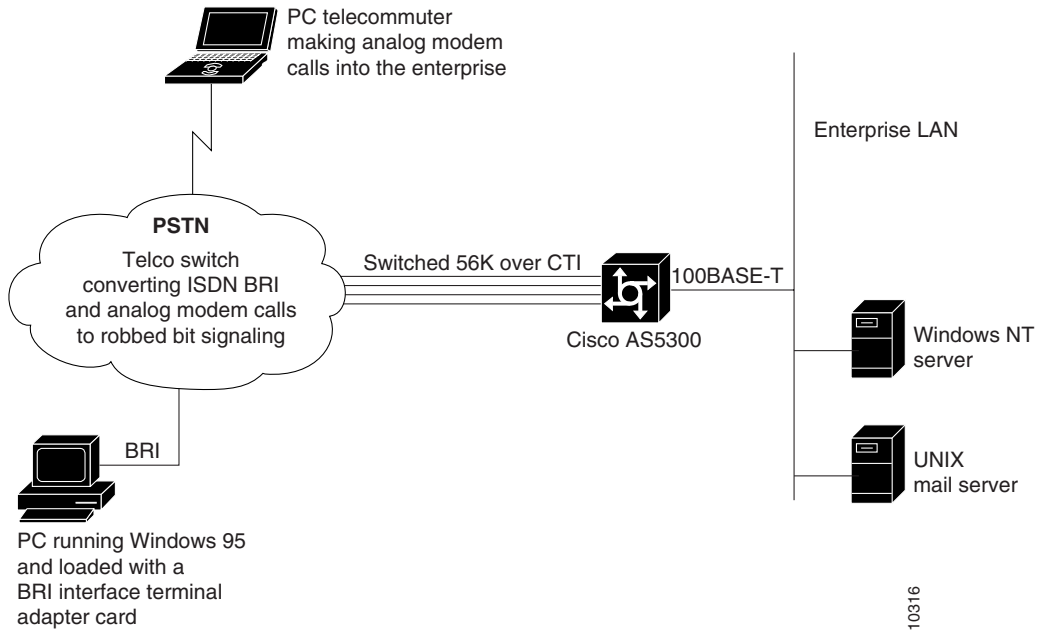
PC telecommuter making analog modem calls into the enterprise

Enterprise LAN

PSTN

Telco switch converting ISDN BRI and analog modem calls to robbed bit signaling

Switched 56K over CTI

100BASE-T

Cisco AS5300

Windows NT server

BRI

UNIX mail server

PC running Windows 95 and loaded with a BRI interface terminal adapter card

10316